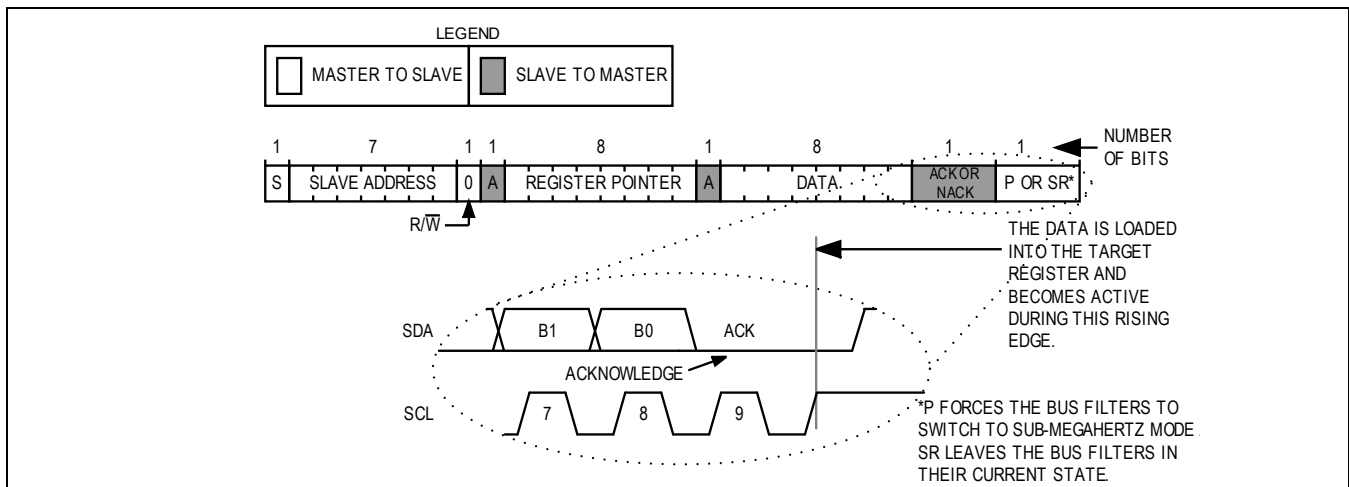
LEGEND

MASTER TO SLAVE

SLAVE TO MASTER

| 1 | 7 | 1 | 1 | 8 | 1 | 8 | 1 | 1 |
|---|---|---|---|---|---|---|---|---|
| S | SLAVE ADDRESS | 0 | A | REGISTER POINTER | A | DATA | ACK OR NACK | P OR SR* |

NUMBER OF BITS

$R/\overline{W}$

THE DATA IS LOADED INTO THE TARGET REGISTER AND BECOMES ACTIVE DURING THIS RISING EDGE.

SDA

B1

B0

ACK

ACKNOWLEDGE

SCL

7

8

9

*P FORCES THE BUS FILTERS TO SWITCH TO SUB-MEGAHERTZ MODE. SR LEAVES THE BUS FILTERS IN THEIR CURRENT STATE.